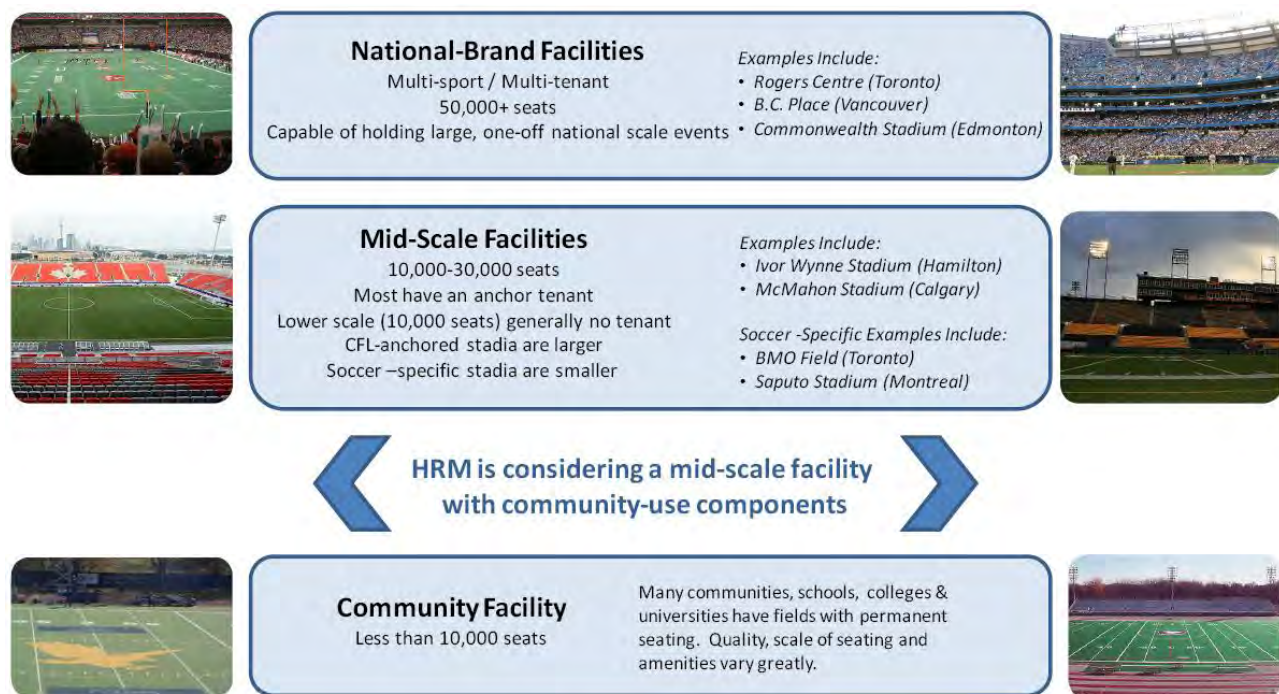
National-Brand Facilities
Multi-sport / Multi-tenant
50,000+ seats
Capable of holding large, one-off national scale events

Examples Include:
• Rogers Centre (Toronto)
• B.C. Place (Vancouver)
• Commonwealth Stadium (Edmonton)

Mid-Scale Facilities
10,000-30,000 seats
Most have an anchor tenant
Lower scale (10,000 seats) generally no tenant
CFL-anchored stadia are larger
Soccer –specific stadia are smaller

Examples Include:
• Ivor Wynne Stadium (Hamilton)
• McMahon Stadium (Calgary)

Soccer -Specific Examples Include:
• BMO Field (Toronto)
• Saputo Stadium (Montreal)

HRM is considering a mid-scale facility with community-use components

Community Facility
Less than 10,000 seats

Many communities, schools, colleges & universities have fields with permanent seating. Quality, scale of seating and amenities vary greatly.